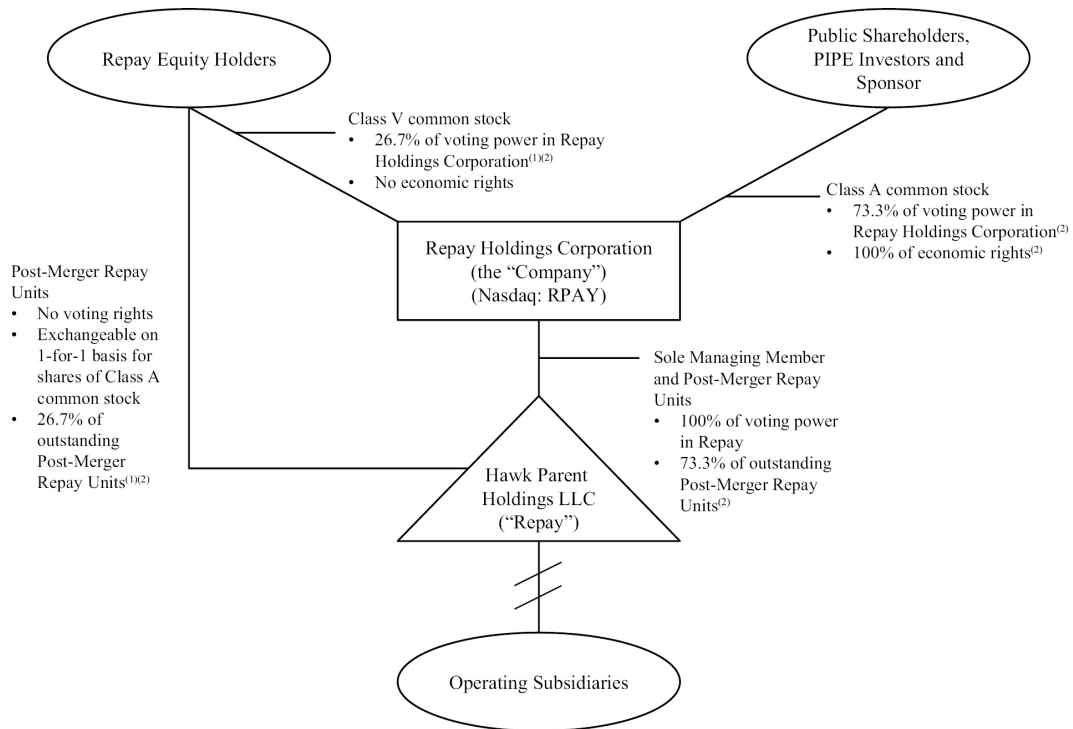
Repay Equity Holders

Public Shareholders, PIPE Investors and Sponsor

Class V common stock
• 26.7% of voting power in Repay Holdings Corporation$^{(1)(2)}$
• No economic rights

Class A common stock
• 73.3% of voting power in Repay Holdings Corporation$^{(2)}$
• 100% of economic rights$^{(2)}$

Repay Holdings Corporation (the "Company") (Nasdaq: RPAY)

Post-Merger Repay Units
• No voting rights
• Exchangeable on 1-for-1 basis for shares of Class A common stock
• 26.7% of outstanding Post-Merger Repay Units$^{(1)(2)}$

Sole Managing Member and Post-Merger Repay Units
• 100% of voting power in Repay
• 73.3% of outstanding Post-Merger Repay Units$^{(2)}$

Hawk Parent Holdings LLC ("Repay")

Operating Subsidiaries